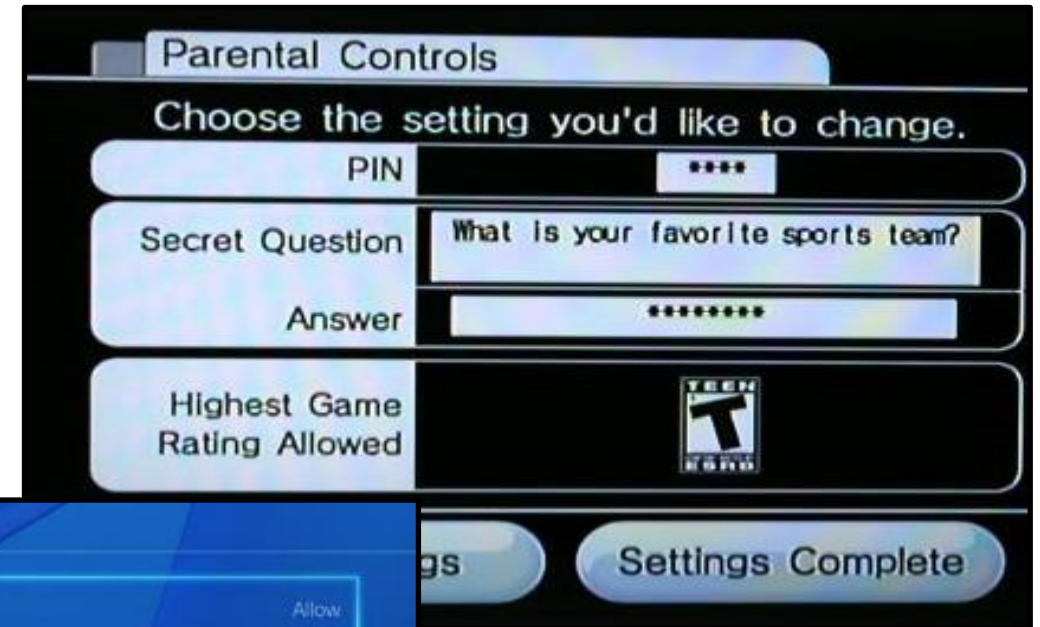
Parental Controls

Choose the setting you'd like to change.

PIN ****

Secret Question What is your favorite sports team?

Answer ********

Highest Game Rating Allowed

TEEN
T
ESRB

gs

Settings Complete

Allow